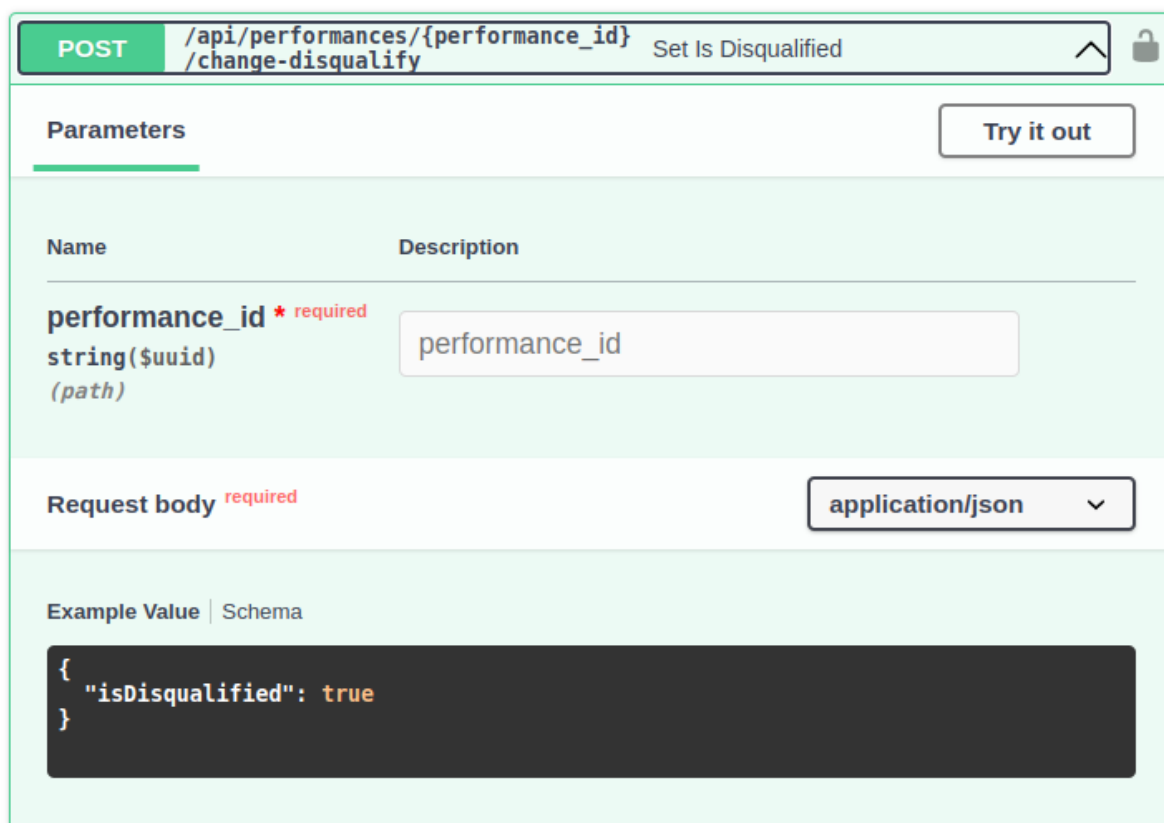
POST /api/performances/{performance_id}/change-disqualify Set Is Disqualified

Parameters

Try it out

| Name | Description |
|---|---|
| performance_id * required string($uuid) (path) | performance_id |

Request body required

application/json

Example Value | Schema

{
  "isDisqualified": true
}